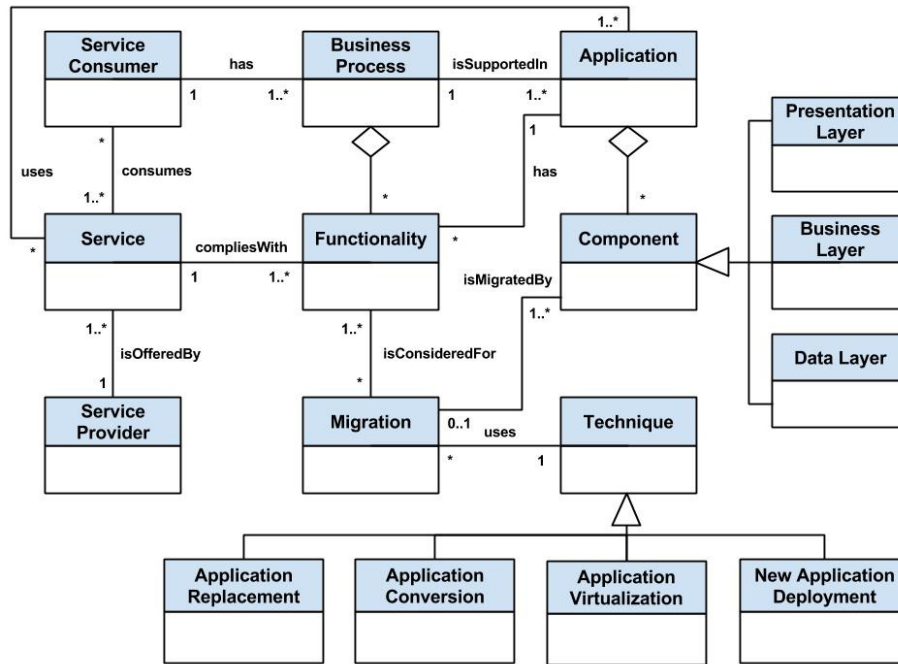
Service Consumer
has
1
1..*
Business Process
isSupportedIn
1
1..*
Application
1..*
uses
*
consumes
1..*
1
has
Presentation Layer
*
*
Service
compliesWith
1
1..*
Functionality
*
Component
Business Layer
isMigratedBy
1..*
1..*
1..*
isOfferedBy
isConsideredFor
Data Layer
1
*
Service Provider
Migration
0..1
uses
Technique
*
1
Application Replacement
Application Conversion
Application Virtualization
New Application Deployment